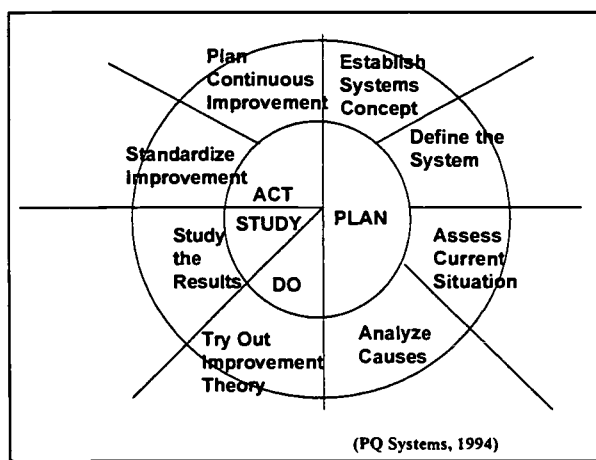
Plan Continuous Improvement

Establish Systems Concept

Define the System

Standardize Improvement

ACT

STUDY

PLAN

Assess Current Situation

Study the Results

DO

Try Out Improvement Theory

Analyze Causes

(PQ Systems, 1994)